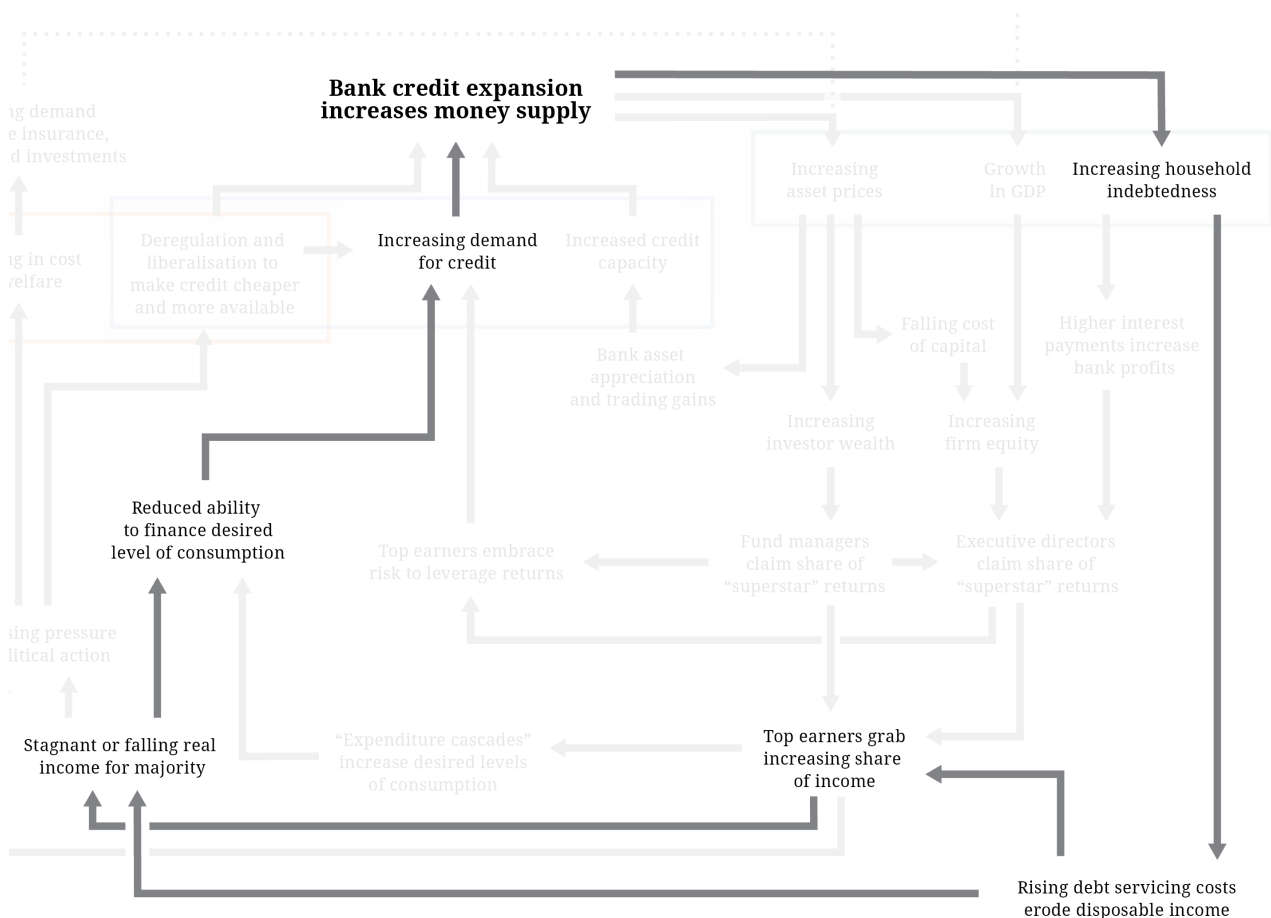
Bank credit expansion increases money supply

g demand
e insurance,
d investments

Increasing asset prices

Growth in GDP

Increasing household indebtedness

g in cost
welfare

Deregulation and liberalisation to make credit cheaper and more available

Increasing demand for credit

Increased credit capacity

Falling cost of capital

Higher interest payments increase bank profits

Bank asset appreciation and trading gains

Increasing investor wealth

Increasing firm equity

Reduced ability to finance desired level of consumption

Top earners embrace risk to leverage returns

Fund managers claim share of "superstar" returns

Executive directors claim share of "superstar" returns

sing pressure
litical action

Stagnant or falling real income for majority

"Expenditure cascades" increase desired levels of consumption

Top earners grab increasing share of income

Rising debt servicing costs erode disposable income